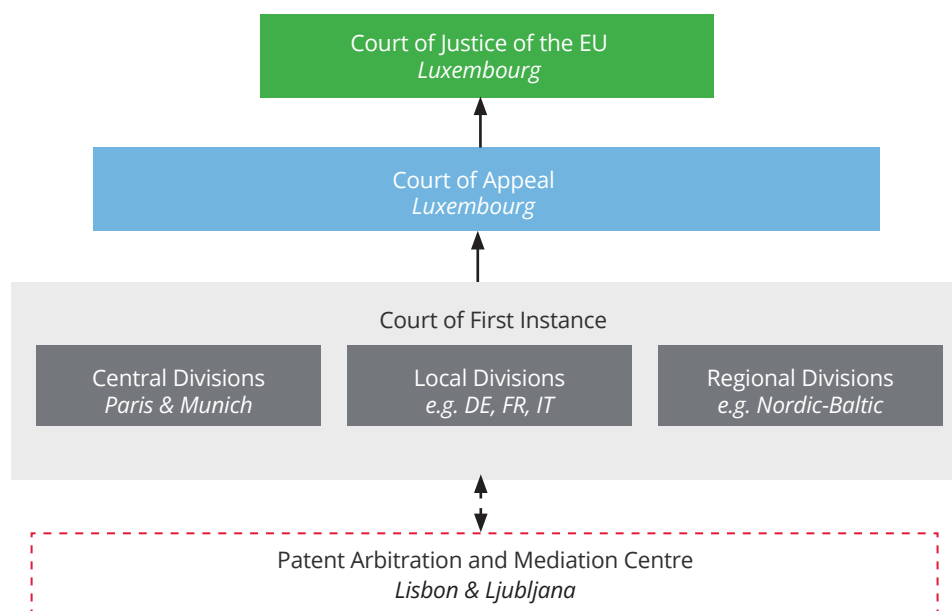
Court of Justice of the EU
*Luxembourg*

Court of Appeal
*Luxembourg*

Court of First Instance

Central Divisions
*Paris & Munich*

Local Divisions
*e.g. DE, FR, IT*

Regional Divisions
*e.g. Nordic-Baltic*

Patent Arbitration and Mediation Centre
*Lisbon & Ljubljana*